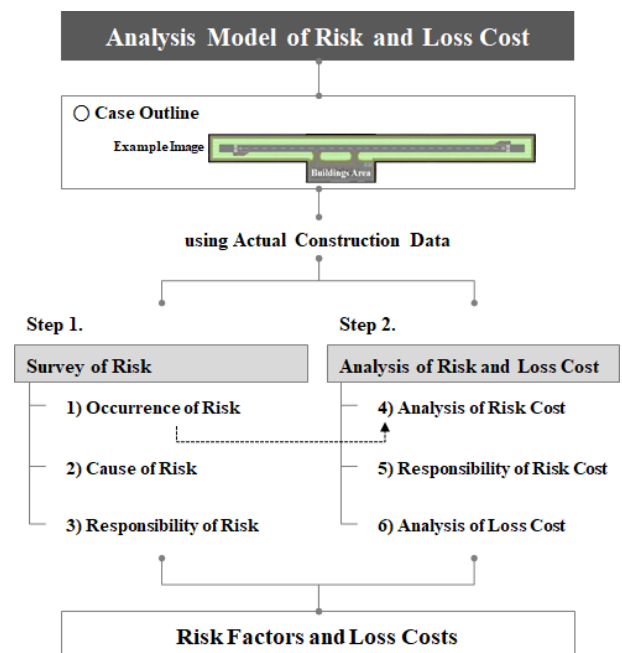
Analysis Model of Risk and Loss Cost

○ Case Outline

Example Image

Buildings Area

using Actual Construction Data

Step 1.

Survey of Risk

1) Occurrence of Risk

2) Cause of Risk

3) Responsibility of Risk

Step 2.

Analysis of Risk and Loss Cost

4) Analysis of Risk Cost

5) Responsibility of Risk Cost

6) Analysis of Loss Cost

Risk Factors and Loss Costs